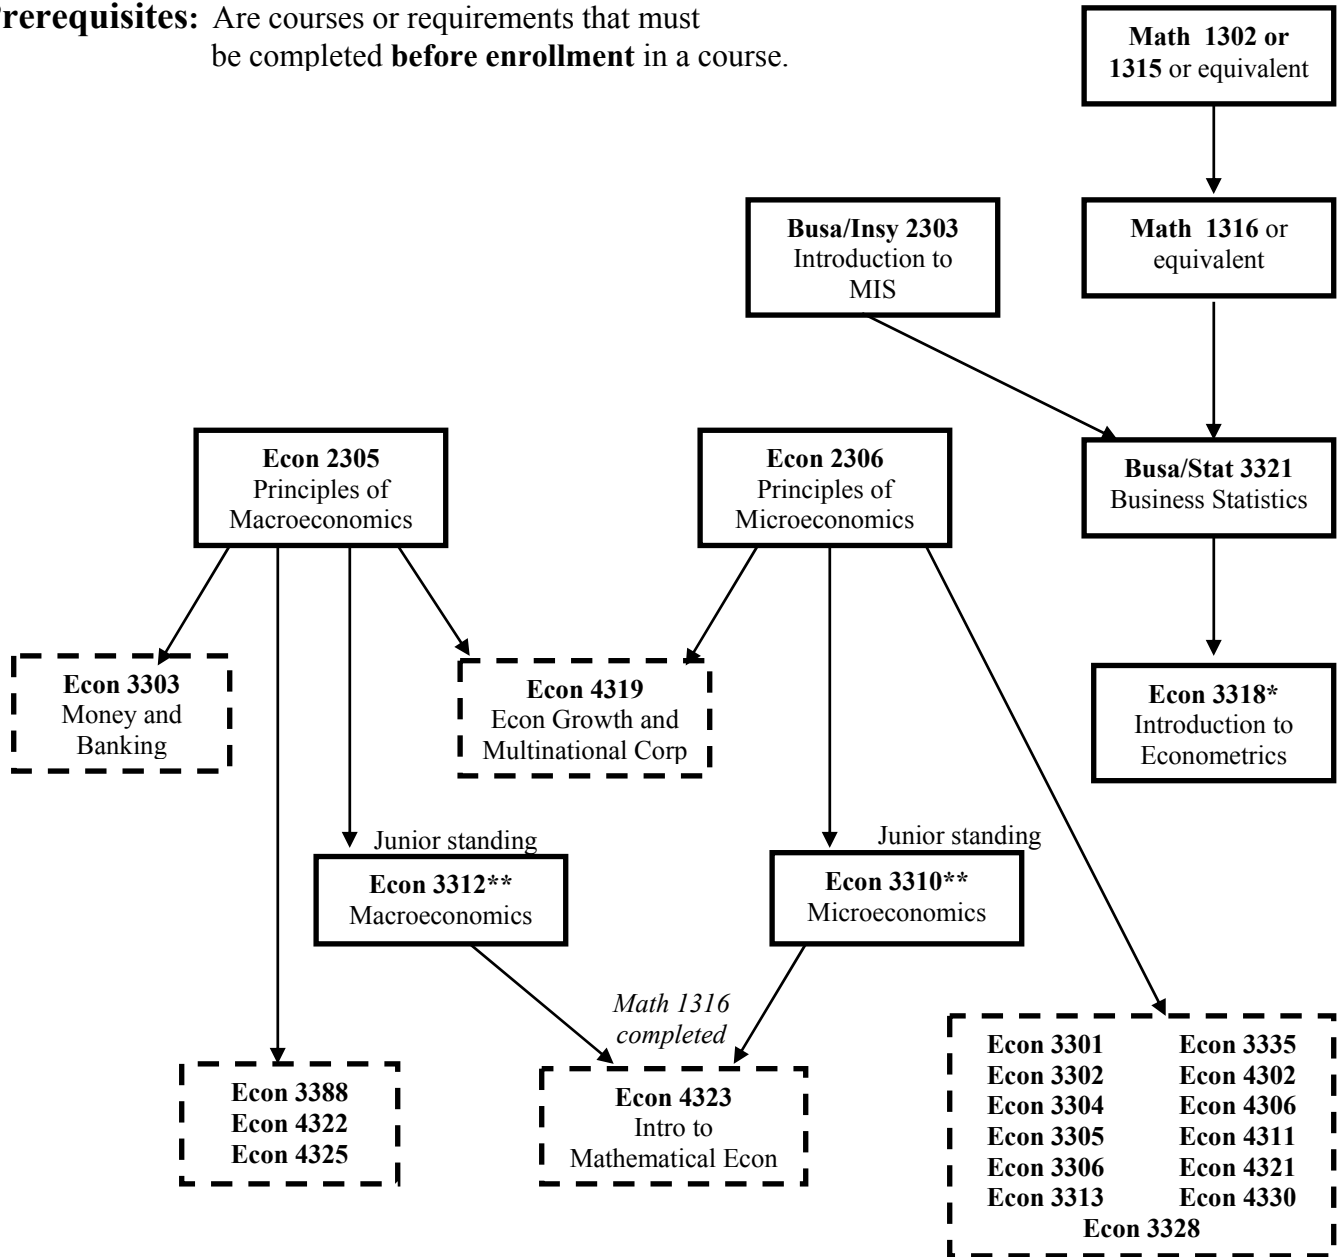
Prerequisites: Are courses or requirements that must be completed before enrollment in a course.

Math 1302 or 1315 or equivalent

Busa/Insy 2303 Introduction to MIS

Math 1316 or equivalent

Econ 2305 Principles of Macroeconomics

Econ 2306 Principles of Microeconomics

Busa/Stat 3321 Business Statistics

Econ 3303 Money and Banking

Econ 4319 Econ Growth and Multinational Corp

Econ 3318* Introduction to Econometrics

Junior standing

Econ 3312** Macroeconomics

Junior standing

Econ 3310** Microeconomics

Math 1316 completed

Econ 3388
Econ 4322
Econ 4325

Econ 4323 Intro to Mathematical Econ

Econ 3301
Econ 3302
Econ 3304
Econ 3305
Econ 3306
Econ 3313
Econ 3335
Econ 4302
Econ 4306
Econ 4311
Econ 4321
Econ 4330
Econ 3328